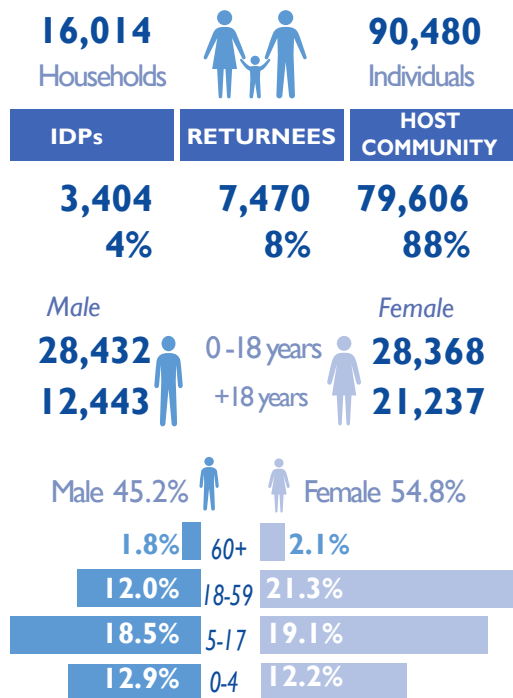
16,014
Households

90,480
Individuals

| IDPs | RETURNEES | HOST COMMUNITY |
|---|---|---|
| 3,404 4% | 7,470 8% | 79,606 88% |

Male
28,432
12,443

0 -18 years
+18 years

Female
28,368
21,237

Male 45.2%
Female 54.8%

| Male | Age | Female |
|---|---|---|
| 1.8% | 60+ | 2.1% |
| 12.0% | 18-59 | 21.3% |
| 18.5% | 5-17 | 19.1% |
| 12.9% | 0-4 | 12.2% |